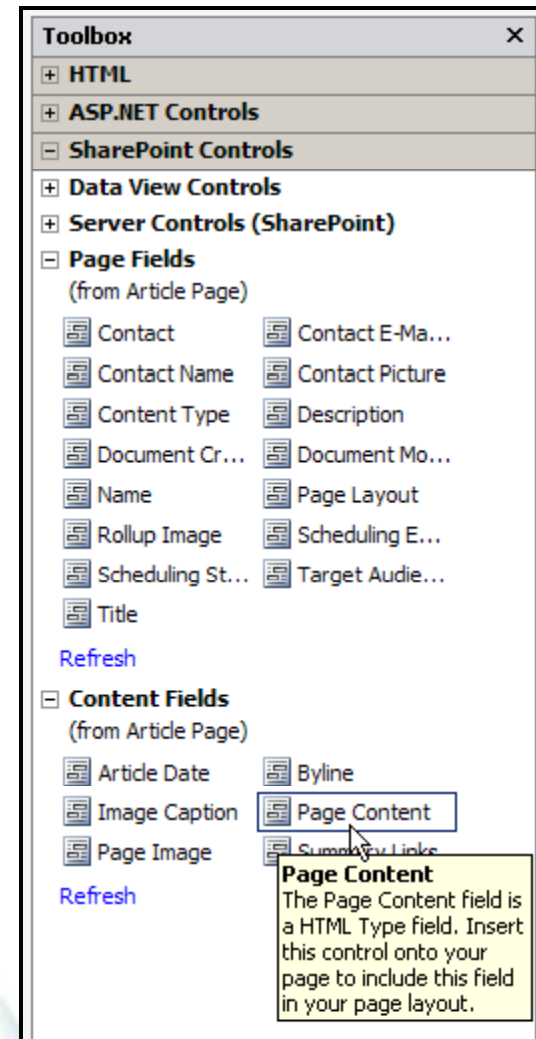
Toolbox ×
+ HTML
+ ASP.NET Controls
− SharePoint Controls
+ Data View Controls
+ Server Controls (SharePoint)
− Page Fields
(from Article Page)

| | |
|---|---|
| Contact | Contact E-Ma... |
| Contact Name | Contact Picture |
| Content Type | Description |
| Document Cr... | Document Mo... |
| Name | Page Layout |
| Rollup Image | Scheduling E... |
| Scheduling St... | Target Audie... |
| Title | |

Refresh

− Content Fields
(from Article Page)

| | |
|---|---|
| Article Date | Byline |
| Image Caption | Page Content |
| Page Image | Summary Links |

Refresh

Page Content
The Page Content field is a HTML Type field. Insert this control onto your page to include this field in your page layout.